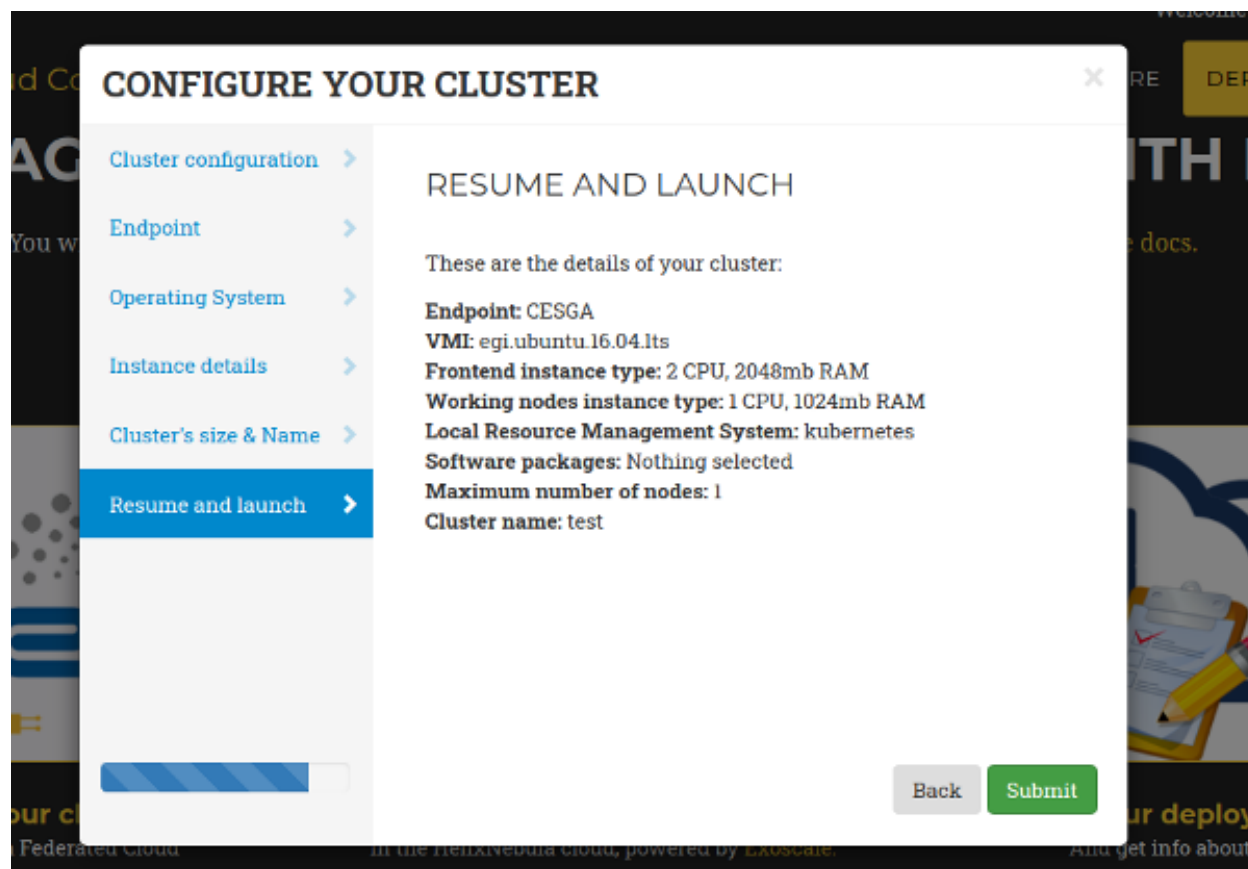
Welcome

ud Co

RE

DEP

AG

ITH

You w

e docs.

CONFIGURE YOUR CLUSTER

×

Cluster configuration

Endpoint

Operating System

Instance details

Cluster's size & Name

Resume and launch

RESUME AND LAUNCH

These are the details of your cluster:

**Endpoint:** CESGA
**VMI:** egi.ubuntu.16.04.lts
**Frontend instance type:** 2 CPU, 2048mb RAM
**Working nodes instance type:** 1 CPU, 1024mb RAM
**Local Resource Management System:** kubernetes
**Software packages:** Nothing selected
**Maximum number of nodes:** 1
**Cluster name:** test

Back

Submit

our cl

Federated Cloud

in the HelixNebula cloud, powered by Exoscale.

ur deplo

And get info about